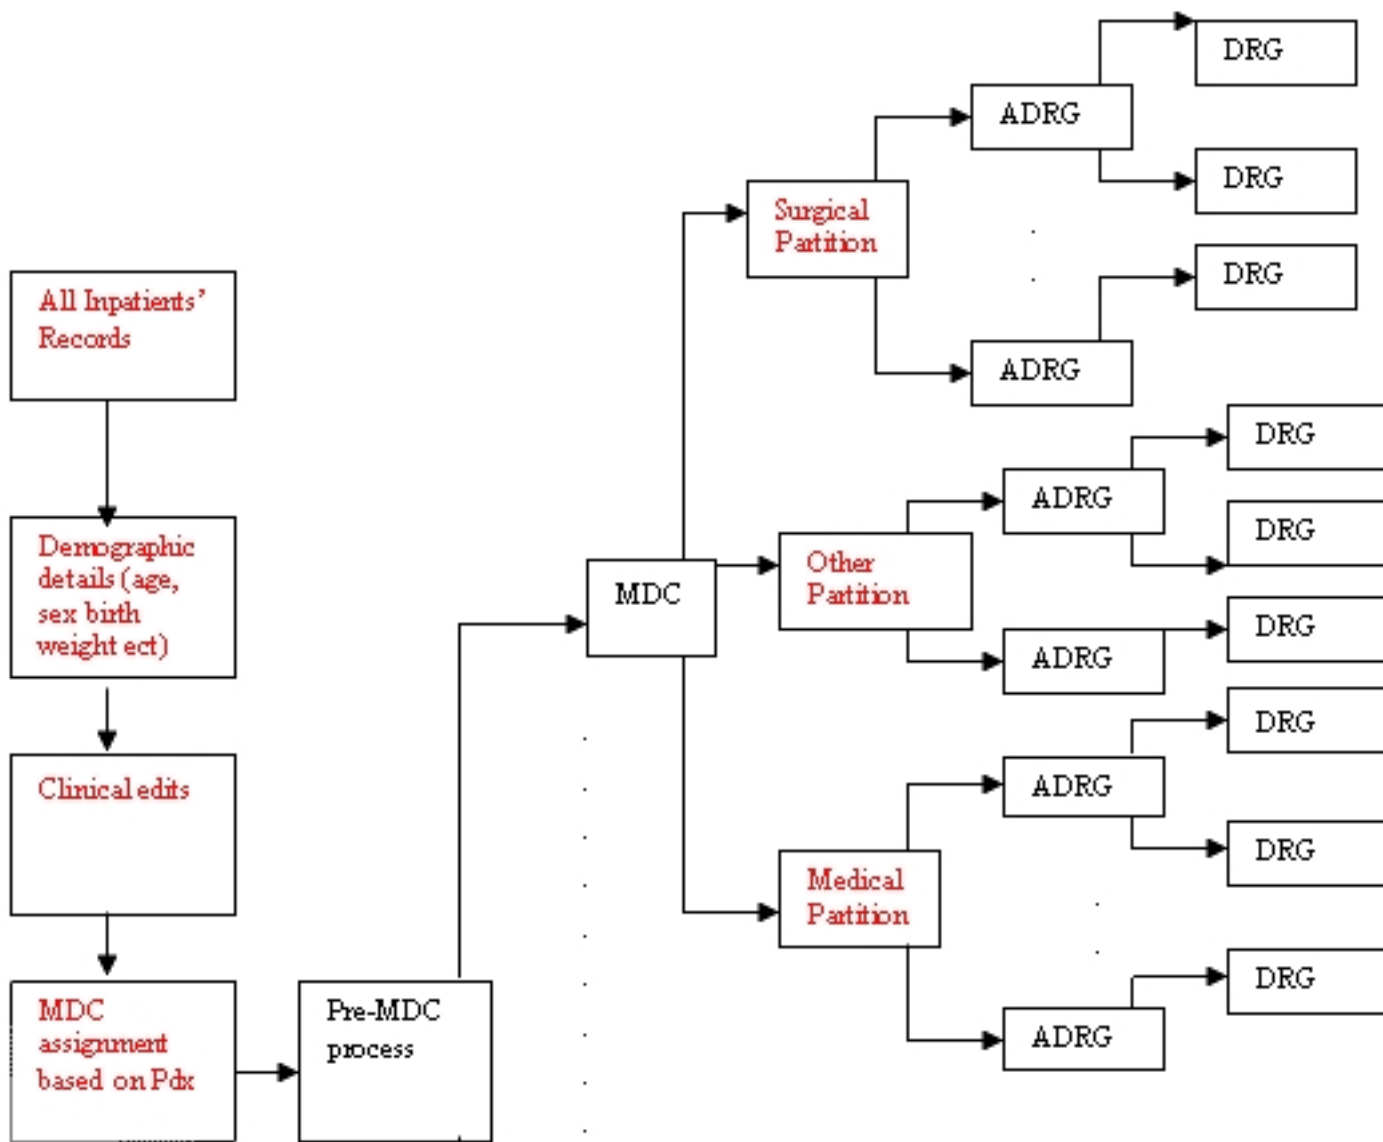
All Inpatients' Records

Demographic details (age, sex birth weight ect)

Clinical edits

MDC assignment based on Pdx

Pre-MDC process

MDC

Surgical Partition

Other Partition

Medical Partition

ADRG

DRG

DRG

DRG

ADRG

ADRG

DRG

DRG

ADRG

DRG

ADRG

DRG

DRG

DRG

ADRG